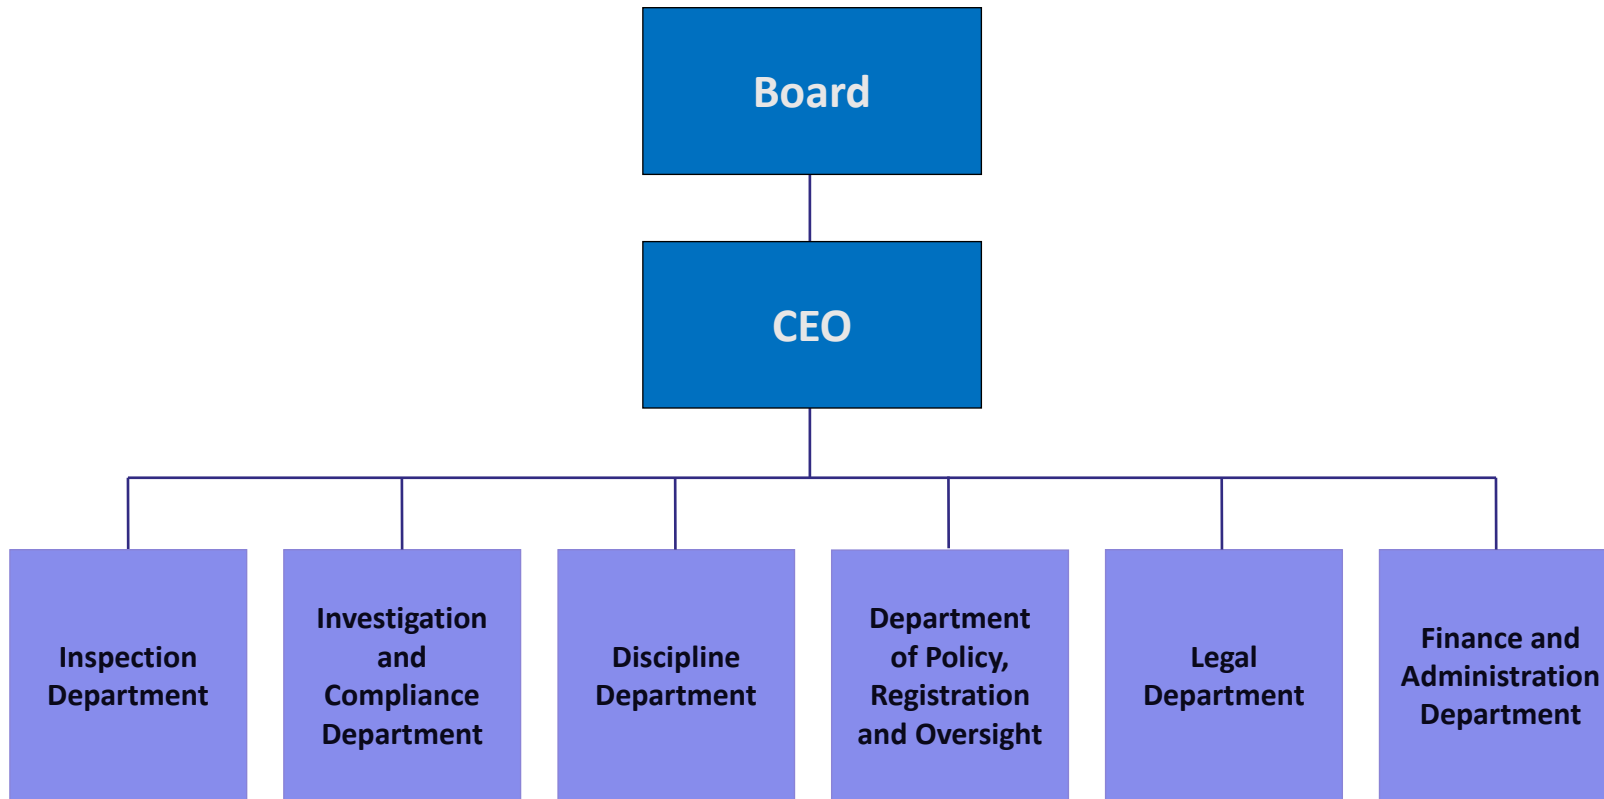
Board

CEO

Inspection Department

Investigation and Compliance Department

Discipline Department

Department of Policy, Registration and Oversight

Legal Department

Finance and Administration Department